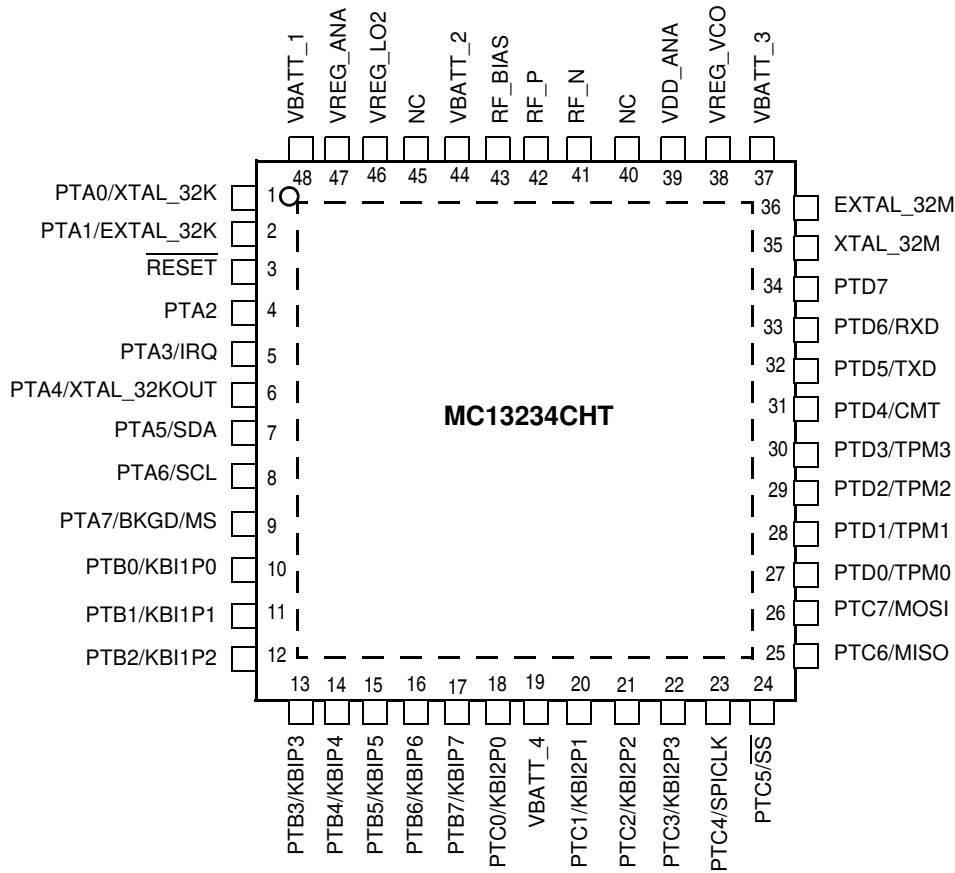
VBATT_1 48
VREG_ANA 47
VREG_LO2 46
NC 45
VBATT_2 44
RF_BIAS 43
RF_P 42
RF_N 41
NC 40
VDD_ANA 39
VREG_VCO 38
VBATT_3 37

PTA0/XTAL_32K 1
PTA1/EXTAL_32K 2
$\overline{\text{RESET}}$ 3
PTA2 4
PTA3/IRQ 5
PTA4/XTAL_32KOUT 6
PTA5/SDA 7
PTA6/SCL 8
PTA7/BKGD/MS 9
PTB0/KBI1P0 10
PTB1/KBI1P1 11
PTB2/KBI1P2 12

MC13234CHT

36 EXTAL_32M
35 XTAL_32M
34 PTD7
33 PTD6/RXD
32 PTD5/TXD
31 PTD4/CMT
30 PTD3/TPM3
29 PTD2/TPM2
28 PTD1/TPM1
27 PTD0/TPM0
26 PTC7/MOSI
25 PTC6/MISO

13 PTB3/KBIP3
14 PTB4/KBIP4
15 PTB5/KBIP5
16 PTB6/KBIP6
17 PTB7/KBIP7
18 PTC0/KBI2P0
19 VBATT_4
20 PTC1/KBI2P1
21 PTC2/KBI2P2
22 PTC3/KBI2P3
23 PTC4/SPICLK
24 PTC5/$\overline{\text{SS}}$